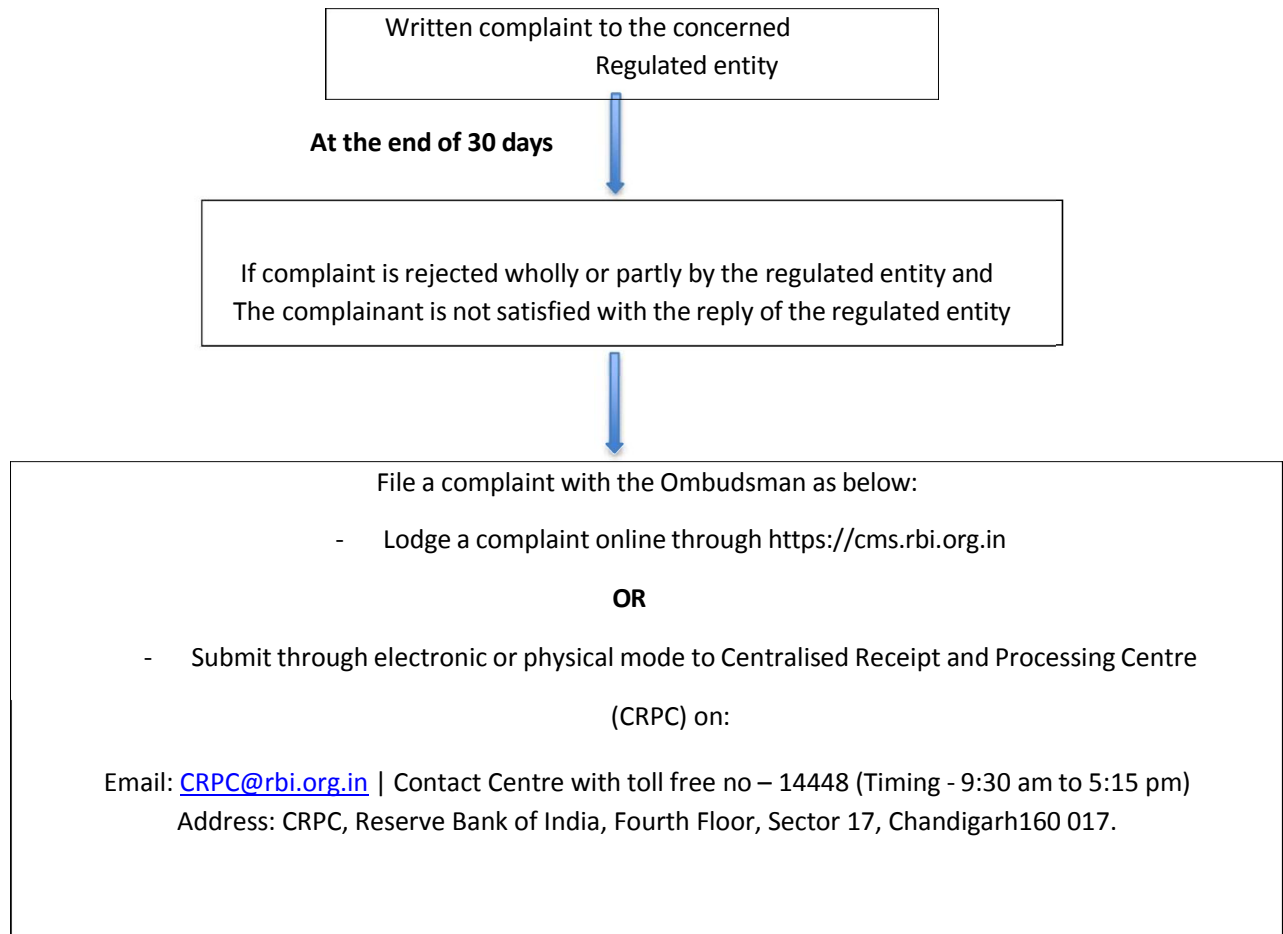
Written complaint to the concerned Regulated entity

At the end of 30 days

If complaint is rejected wholly or partly by the regulated entity and The complainant is not satisfied with the reply of the regulated entity

File a complaint with the Ombudsman as below:

- Lodge a complaint online through https://cms.rbi.org.in

OR

- Submit through electronic or physical mode to Centralised Receipt and Processing Centre (CRPC) on:

Email: CRPC@rbi.org.in | Contact Centre with toll free no – 14448 (Timing - 9:30 am to 5:15 pm)
Address: CRPC, Reserve Bank of India, Fourth Floor, Sector 17, Chandigarh160 017.